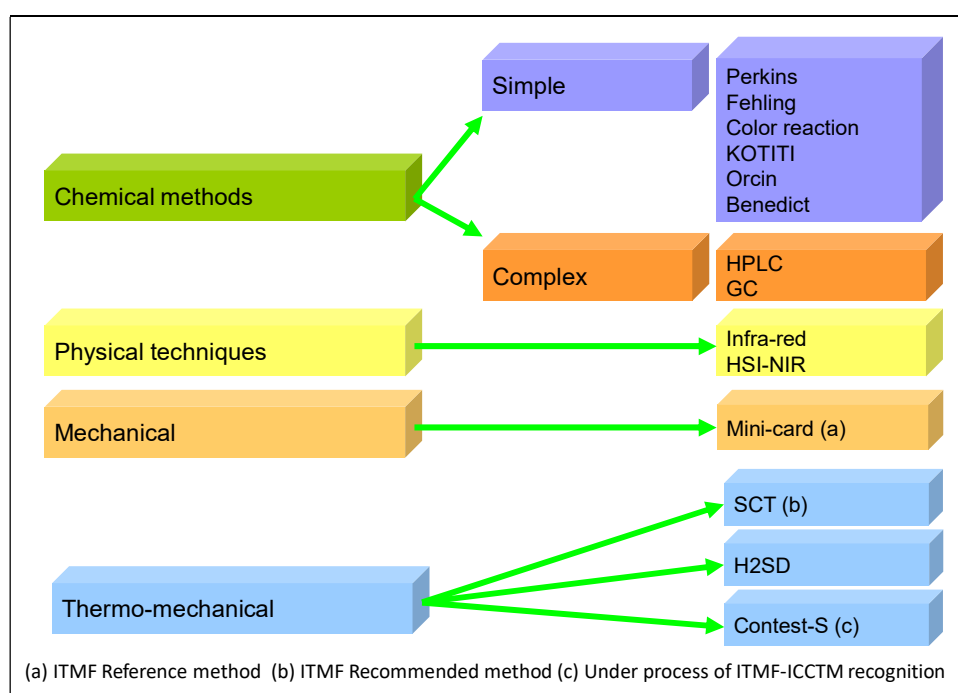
Chemical methods

Simple

Perkins
Fehling
Color reaction
KOTITI
Orcin
Benedict

Complex

HPLC
GC

Physical techniques

Infra-red
HSI-NIR

Mechanical

Mini-card (a)

Thermo-mechanical

SCT (b)

H2SD

Contest-S (c)

(a) ITMF Reference method (b) ITMF Recommended method (c) Under process of ITMF-ICCTM recognition